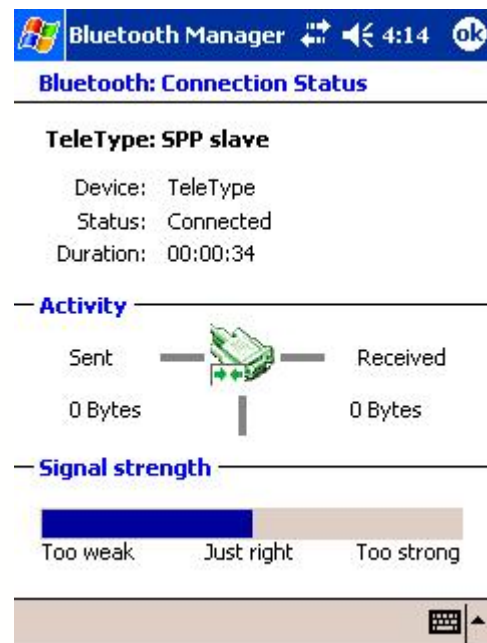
Bluetooth Manager 4:14 ok

Bluetooth: Connection Status

TeleType: SPP slave

Device: TeleType
Status: Connected
Duration: 00:00:34

Activity

Sent
0 Bytes

Received
0 Bytes

Signal strength

Too weak Just right Too strong